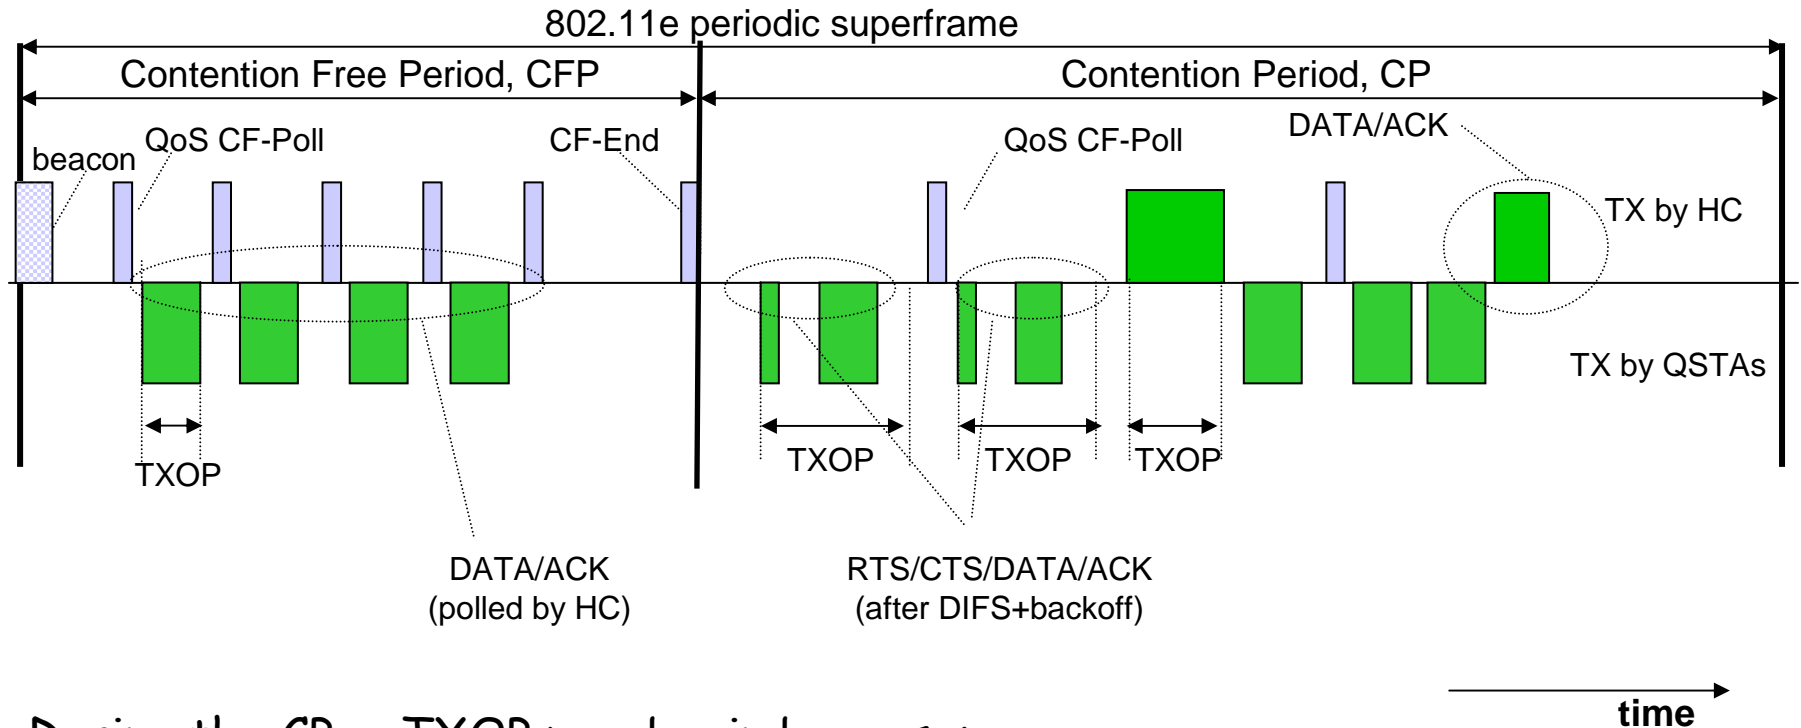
802.11e periodic superframe

Contention Free Period, CFP

Contention Period, CP

beacon

QoS CF-Poll

CF-End

QoS CF-Poll

DATA/ACK

TX by HC

TX by QSTAs

TXOP

TXOP

TXOP

TXOP

DATA/ACK
(polled by HC)

RTS/CTS/DATA/ACK
(after DIFS+backoff)

time

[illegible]